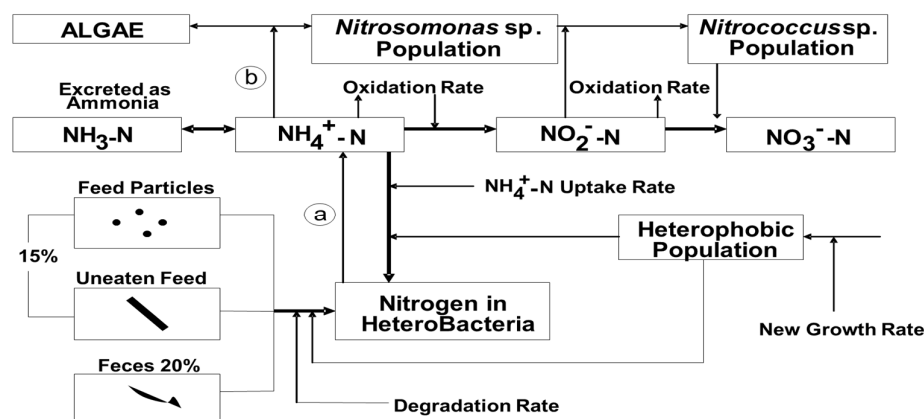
ALGAE

*Nitrosomonas* sp. Population

*Nitrococcus* sp. Population

b

Excreted as Ammonia

Oxidation Rate

Oxidation Rate

$NH_3$-N

$NH_4^+$- N

$NO_2^-$-N

$NO_3^-$-N

Feed Particles

$NH_4^+$-N Uptake Rate

a

15%

Heterophobic Population

Uneaten Feed

Nitrogen in HeteroBacteria

New Growth Rate

Feces 20%

Degradation Rate